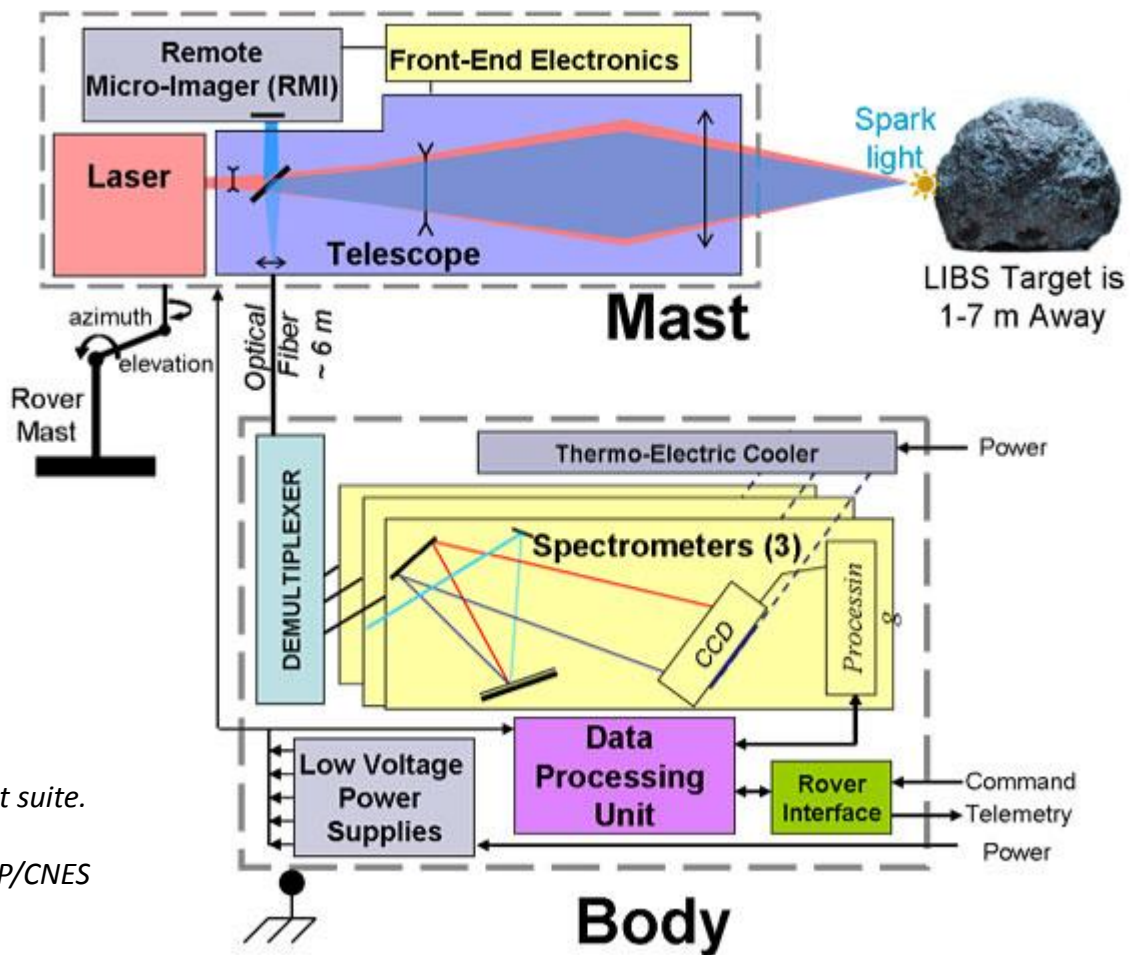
Remote Micro-Imager (RMI)

Front-End Electronics

Laser

Telescope

Spark light

LIBS Target is 1-7 m Away

Mast

azimuth

elevation

Rover Mast

Optical Fiber ~ 6 m

Thermo-Electric Cooler

Power

DEMULTIPLEXER

Spectrometers (3)

CCD

Processin g

Data Processing Unit

Low Voltage Power Supplies

Rover Interface

Command

Telemetry

Power

t suite.

P/CNES

Body